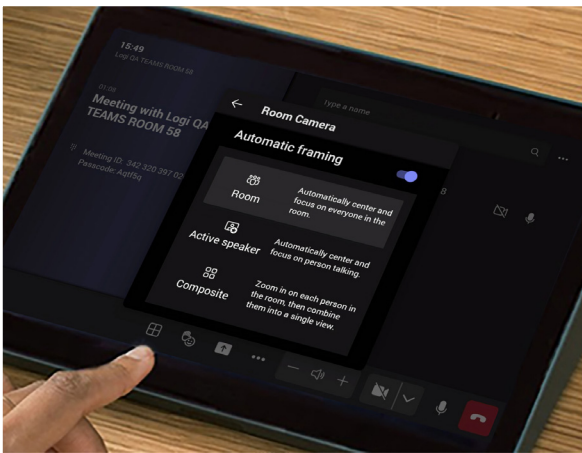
15:49
Logi QA TEAMS ROOM 58

01:08
Meeting with Logi QA TEAMS ROOM 58

Meeting ID: 342 320 397 02
Passcode: Aqt5q

Type a name

Room Camera

Automatic framing

Room
Automatically center and focus on everyone in the room.

Active speaker
Automatically center and focus on person talking.

Composite
Zoom in on each person in the room, then combine them into a single view.

•••